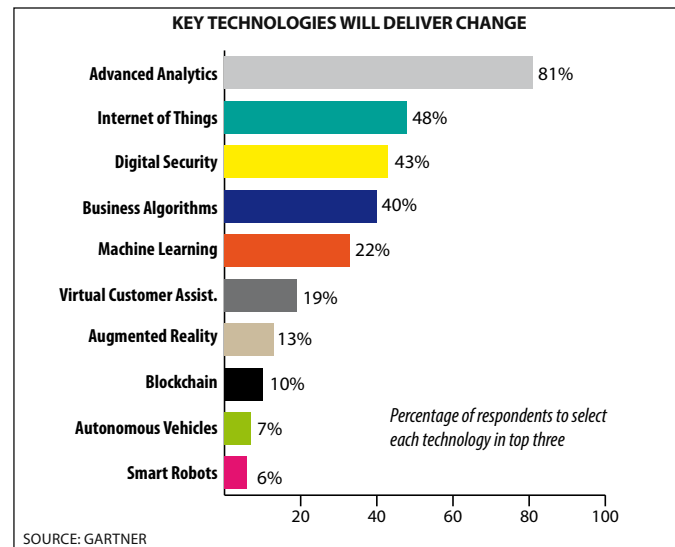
KEY TECHNOLOGIES WILL DELIVER CHANGE

Advanced Analytics 81%
Internet of Things 48%
Digital Security 43%
Business Algorithms 40%
Machine Learning 22%
Virtual Customer Assist. 19%
Augmented Reality 13%
Blockchain 10%
Autonomous Vehicles 7%
Smart Robots 6%

Percentage of respondents to select each technology in top three

20 40 60 80 100

SOURCE: GARTNER